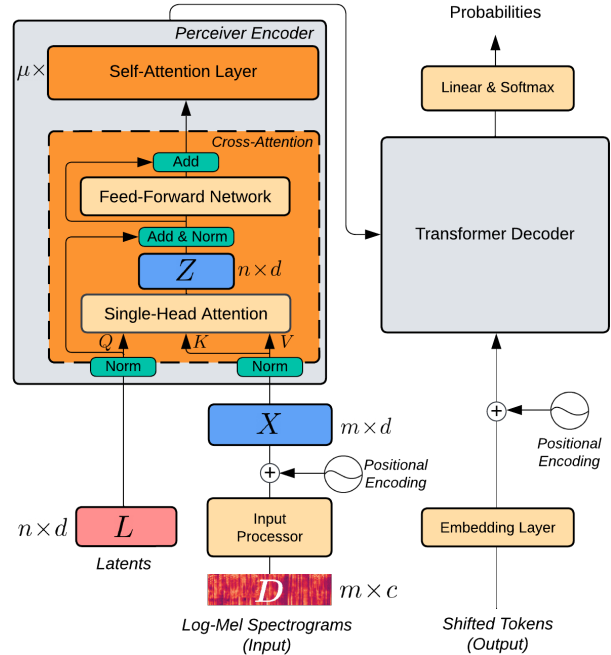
Perceiver Encoder

$\mu\times$

Self-Attention Layer

Cross-Attention

Add

Feed-Forward Network

Add & Norm

$Z$ $n\times d$

Single-Head Attention

$Q$ $K$ $V$

Norm

Norm

$X$ $m\times d$

Positional Encoding

Input Processor

$n\times d$ $L$

Latents

$D$ $m\times c$

Log-Mel Spectrograms (Input)

Probabilities

Linear & Softmax

Transformer Decoder

Positional Encoding

Embedding Layer

Shifted Tokens (Output)